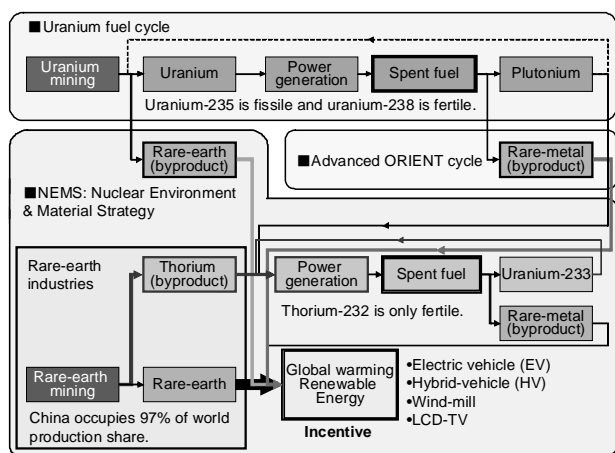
■Uranium fuel cycle

Uranium mining

Uranium

Power generation

Spent fuel

Plutonium

Uranium-235 is fissile and uranium-238 is fertile.

Rare-earth (byproduct)

■Advanced ORIENT cycle

Rare-metal (byproduct)

■NEMS: Nuclear Environment & Material Strategy

Rare-earth industries

Thorium (byproduct)

Power generation

Spent fuel

Uranium-233

Thorium-232 is only fertile.

Rare-metal (byproduct)

Rare-earth mining

Rare-earth

Global warming Renewable Energy

Incentive

•Electric vehicle (EV)
•Hybrid-vehicle (HV)
•Wind-mill
•LCD-TV

China occupies 97% of world production share.